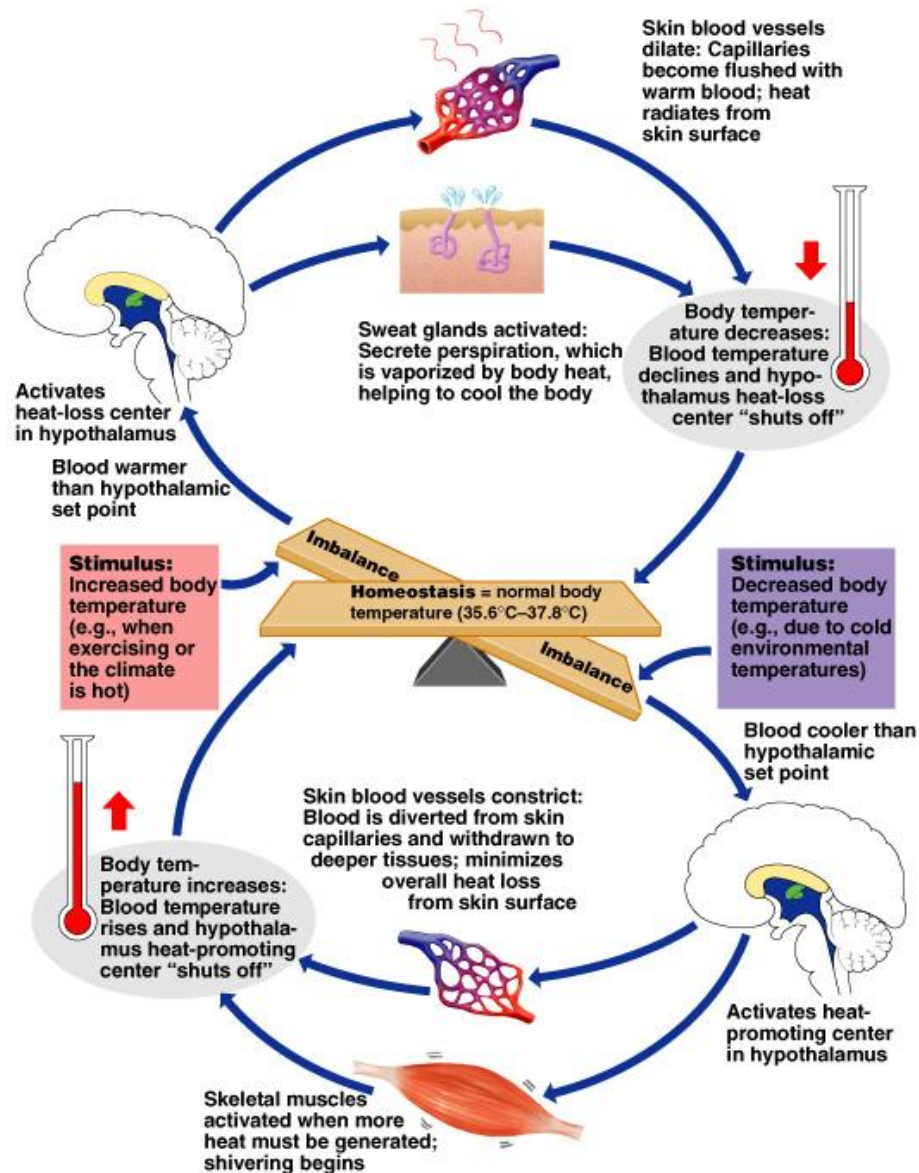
Skin blood vessels dilate: Capillaries become flushed with warm blood; heat radiates from skin surface

Sweat glands activated: Secrete perspiration, which is vaporized by body heat, helping to cool the body

Body temperature decreases: Blood temperature declines and hypothalamus heat-loss center "shuts off"

Activates heat-loss center in hypothalamus

Blood warmer than hypothalamic set point

Stimulus: Increased body temperature (e.g., when exercising or the climate is hot)

Imbalance

Homeostasis = normal body temperature (35.6°C–37.8°C)

Imbalance

Stimulus: Decreased body temperature (e.g., due to cold environmental temperatures)

Blood cooler than hypothalamic set point

Skin blood vessels constrict: Blood is diverted from skin capillaries and withdrawn to deeper tissues; minimizes overall heat loss from skin surface

Body temperature increases: Blood temperature rises and hypothalamus heat-promoting center "shuts off"

Activates heat-promoting center in hypothalamus

Skeletal muscles activated when more heat must be generated; shivering begins